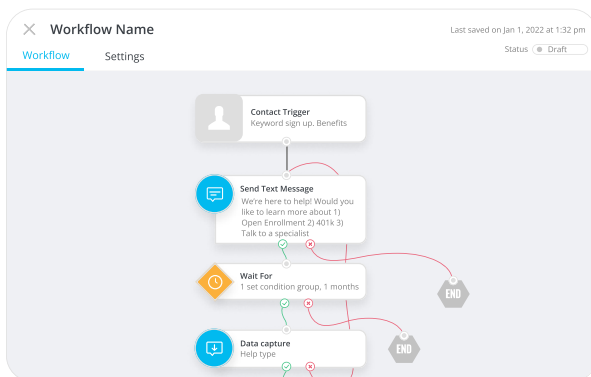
Workflow Name

Last saved on Jan 1, 2022 at 1:32 pm

Workflow Settings

Status Draft

Contact Trigger
Keyword sign up. Benefits

Send Text Message
We're here to help! Would you like to learn more about 1) Open Enrollment 2) 401k 3) Talk to a specialist

Wait For
1 set condition group, 1 months

END

END

Data capture
Help type